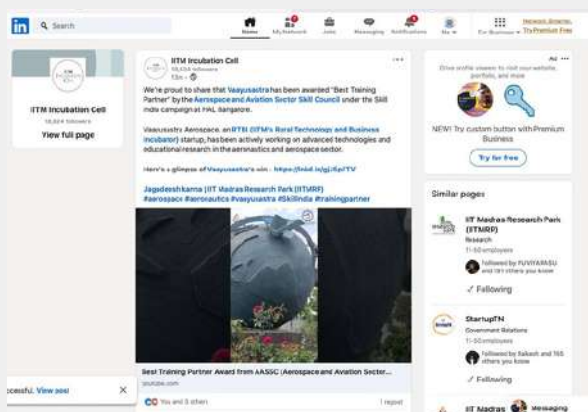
in Search

Home My Network Jobs Messaging Notifications Me For Business Network Smarter. Try Premium Free

IITM Incubation Cell
18,624 followers
View full page

IITM Incubation Cell
18,624 followers
13h •

We're proud to share that Vaayusastra has been awarded "Best Training Partner" by the Aerospace and Aviation Sector Skill Council under the Skill India campaign at HAL Bangalore.

Vaayusastra Aerospace, an RTBI (IITM's Rural Technology and Business Incubator) startup, has been actively working on advanced technologies and educational research in the aeronautics and aerospace sector.

Here's a glimpse of Vaayusastra's win - https://lnkd.in/gjJ5p7TV

Jagadeeshkanna (IIT Madras Research Park (IITMRP)
#aerospace #aeronautics #vayusastra #SkillIndia #trainingpartner

Best Training Partner Award from AASSC (Aerospace and Aviation Sector...
youtube.com

You and 5 others 1 repost

Ad
Drive visible viewers to visit your website, portfolio, and more
NEW! Try custom button with Premium Business
Try for free

Similar pages

IIT Madras Research Park (IITMRP)
Research
11-50 employees
followed by PUVIYARASU and 181 others you know
Following

StartupTN
Government Relations
11-50 employees
followed by Balesh and 165 others you know
Following

IIT Madras Messaging

ccessful. View post ✕